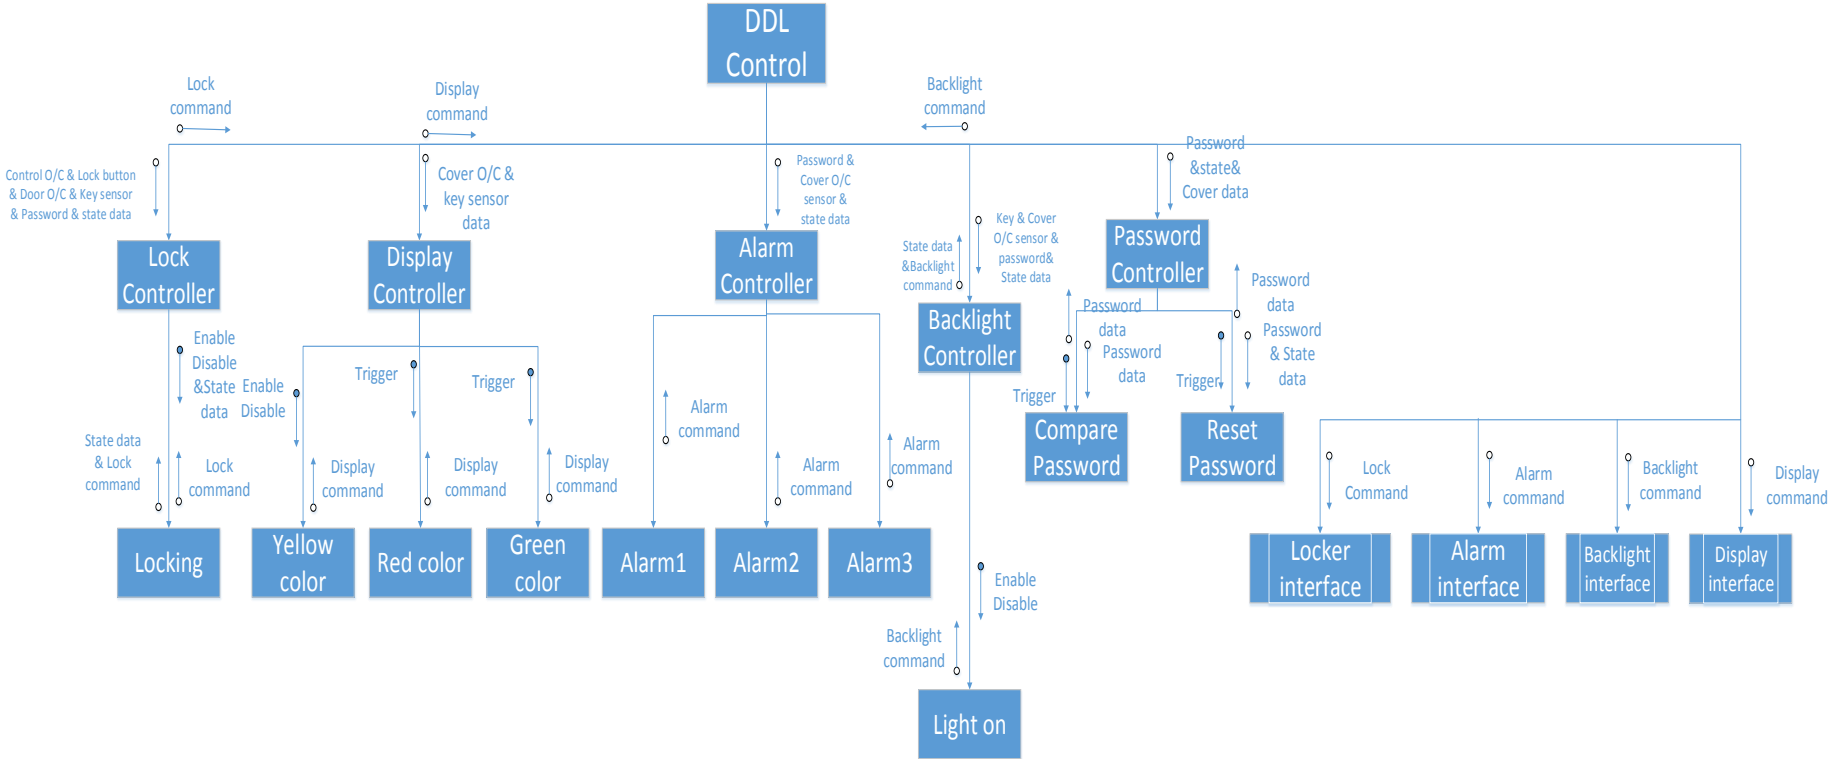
DDL Control

Lock command

Display command

Backlight command

Control O/C & Lock button & Door O/C & Key sensor & Password & state data

Cover O/C & key sensor data

Password & Cover O/C sensor & state data

Key & Cover O/C sensor & password& State data

State data &Backlight command

Password &state& Cover data

Lock Controller

Display Controller

Alarm Controller

Backlight Controller

Password Controller

Enable Disable &State data

Enable Disable

Trigger

Trigger

Alarm command

Password data

Password data

Password data

Password & State data

Trigger

Trigger

State data & Lock command

Lock command

Display command

Display command

Display command

Alarm command

Alarm command

Compare Password

Reset Password

Lock Command

Alarm command

Backlight command

Display command

Locking

Yellow color

Red color

Green color

Alarm1

Alarm2

Alarm3

Locker interface

Alarm interface

Backlight interface

Display interface

Enable Disable

Backlight command

Light on